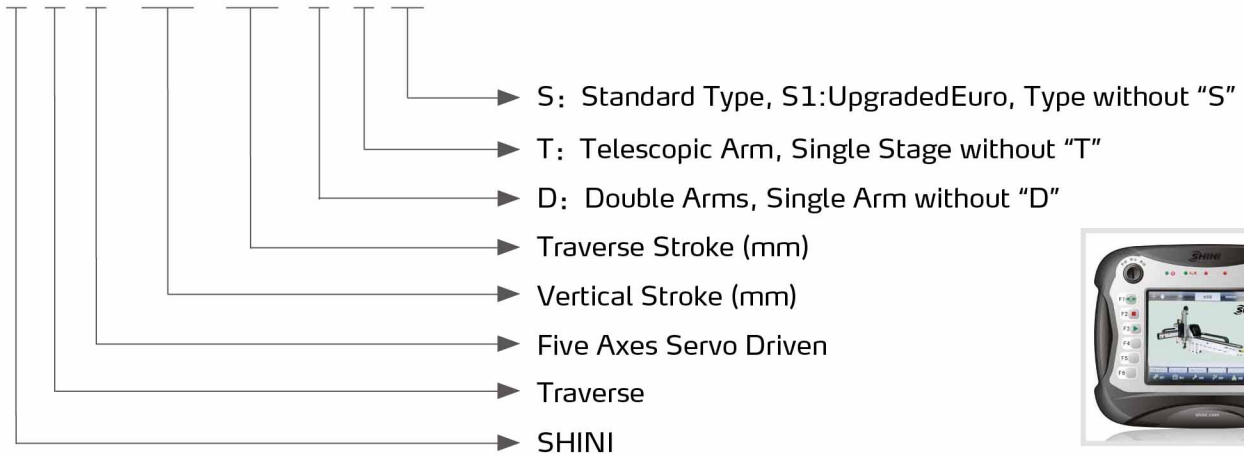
S: Standard Type, S1:UpgradedEuro, Type without "S"

T: Telescopic Arm, Single Stage without "T"

D: Double Arms, Single Arm without "D"

Traverse Stroke (mm)

Vertical Stroke (mm)

Five Axes Servo Driven

Traverse

SHINI

SHINI

F1

F2

F3

F4

F5

F6